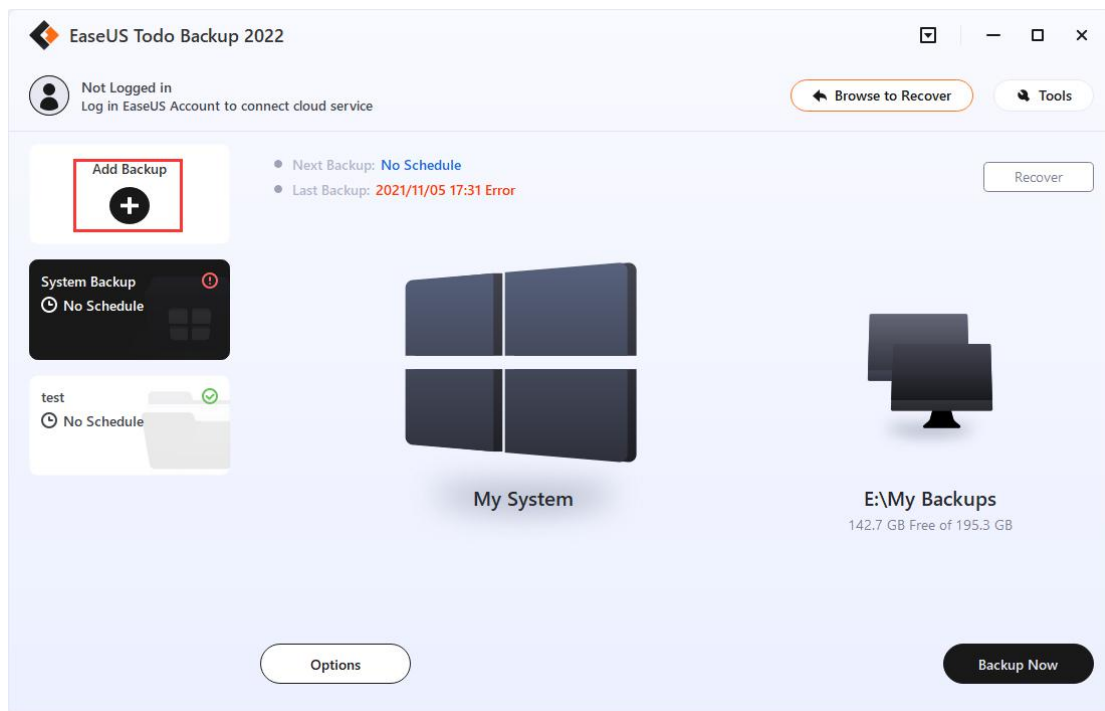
EaseUS Todo Backup 2022

Not Logged in
Log in EaseUS Account to connect cloud service

Browse to Recover

Tools

Add Backup

System Backup
No Schedule

test
No Schedule

Next Backup: No Schedule
Last Backup: 2021/11/05 17:31 Error

Recover

My System

E:\My Backups
142.7 GB Free of 195.3 GB

Options

Backup Now